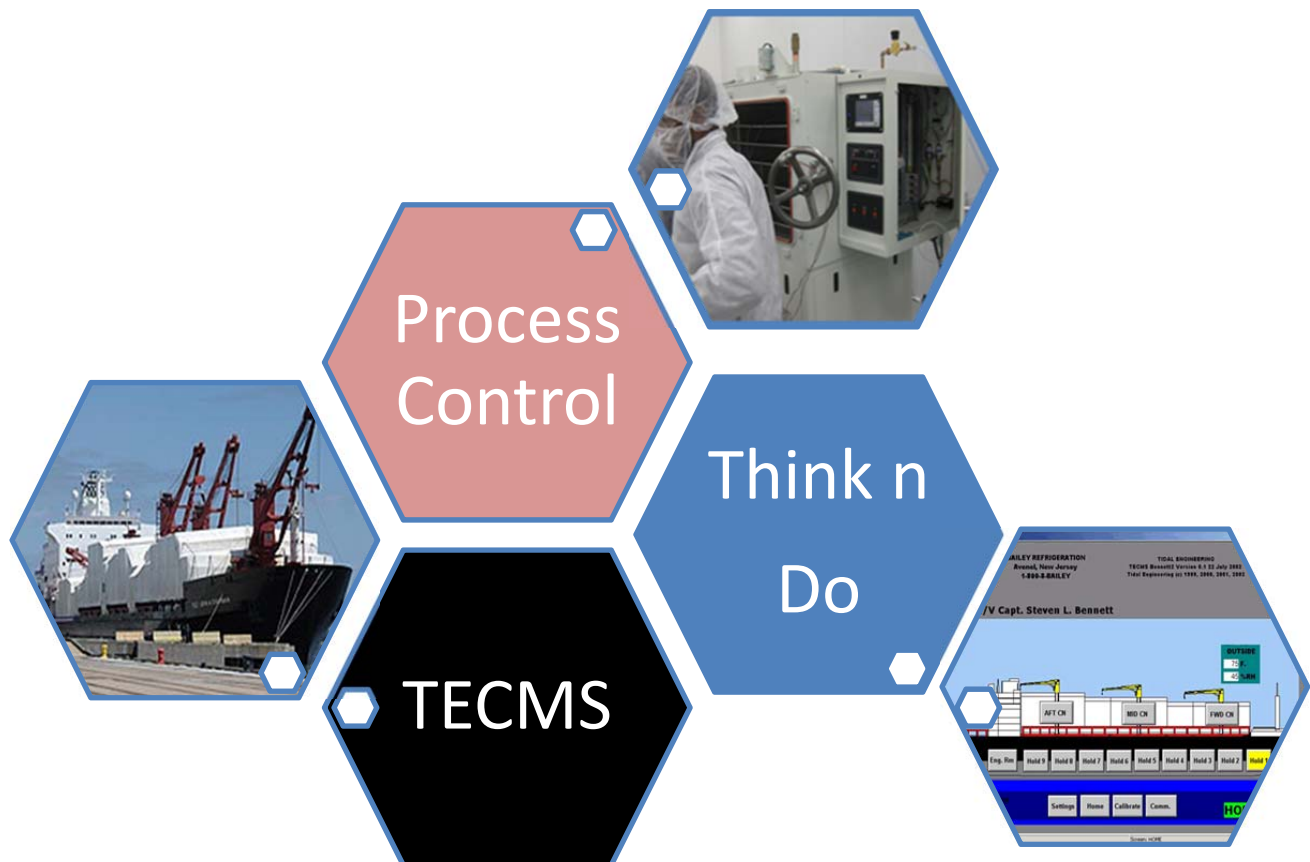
Process Control

Think n Do

TECMS

BAILEY REFRIGERATION
Avenel, New Jersey
1-800-8-BAILEY

TIDAL ENGINEERING
TECMS Bennett2 Version 0.1 22 July 2002
Tidal Engineering (c) 1999, 2000, 2001, 2002

/V Capt. Steven L. Bennett

OUTSIDE
75 F
45 %RH

AFT CN
MID CN
FWD CN

Eng. Rm
Hold 9
Hold 8
Hold 7
Hold 6
Hold 5
Hold 4
Hold 3
Hold 2
Hold 1

Settings
Home
Calibrate
Comm.

HO

Screen: HOME